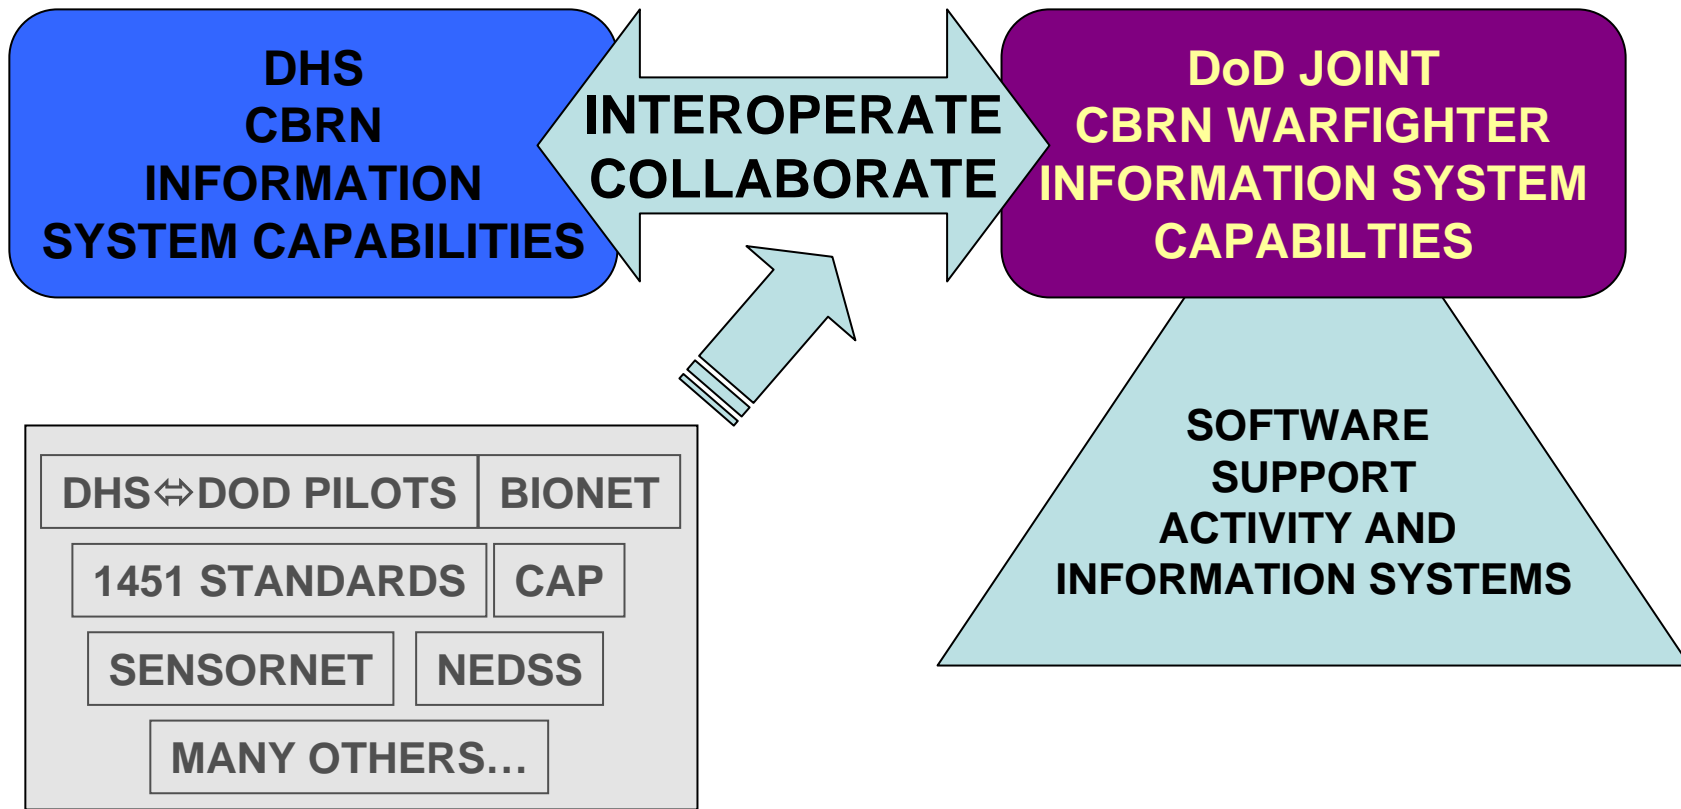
DHS
CBRN
INFORMATION
SYSTEM CAPABILITIES

INTEROPERATE
COLLABORATE

DoD JOINT
CBRN WARFIGHTER
INFORMATION SYSTEM
CAPABILTIES

SOFTWARE
SUPPORT
ACTIVITY AND
INFORMATION SYSTEMS

DHS⇔DOD PILOTS
BIONET
1451 STANDARDS
CAP
SENSORNET
NEDSS
MANY OTHERS…